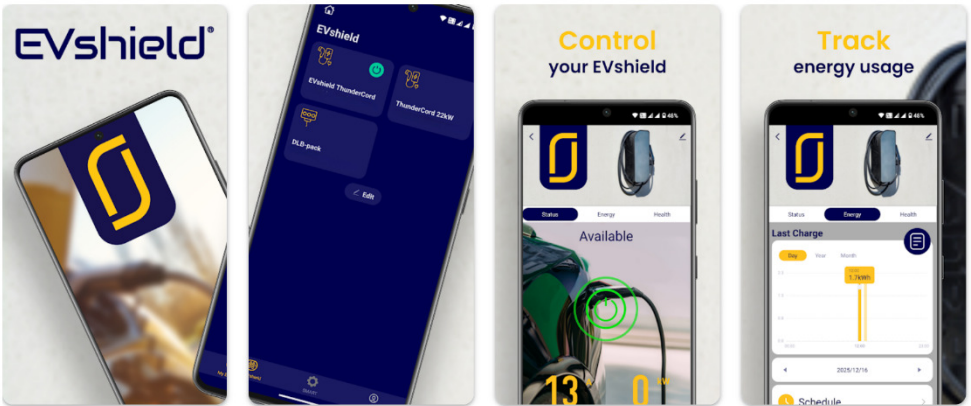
EVshield®

EVshield

EVshield ThunderCord

ThunderCord 22kW

DLB-pack

Edit

Control your EVshield

46%

Status

Energy

Health

Available

13

0

Track energy usage

46%

Status

Energy

Health

Last Charge

Day

Year

Month

1.7kWh

2025/12/16

Schedule